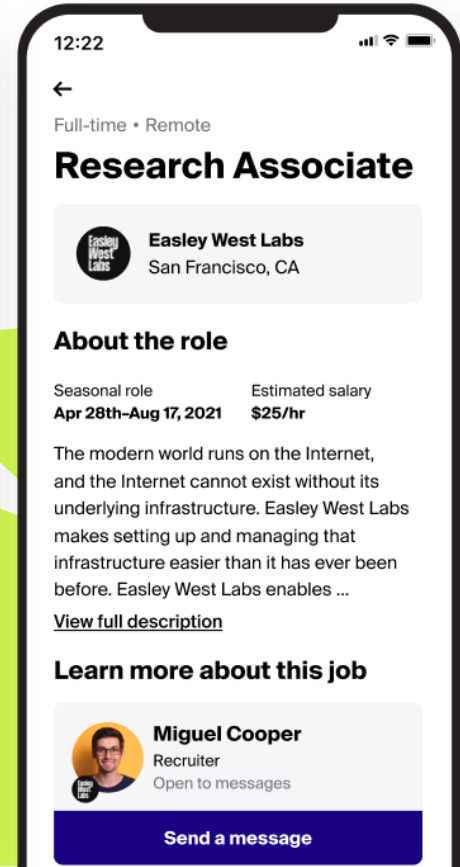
12:22

←

Full-time • Remote

Research Associate

Easley West Labs

Easley West Labs
San Francisco, CA

About the role

Seasonal role
Apr 28th–Aug 17, 2021

Estimated salary
$25/hr

The modern world runs on the Internet, and the Internet cannot exist without its underlying infrastructure. Easley West Labs makes setting up and managing that infrastructure easier than it has ever been before. Easley West Labs enables ...

View full description

Learn more about this job

Miguel Cooper
Recruiter
Open to messages

Easley West Labs

Send a message